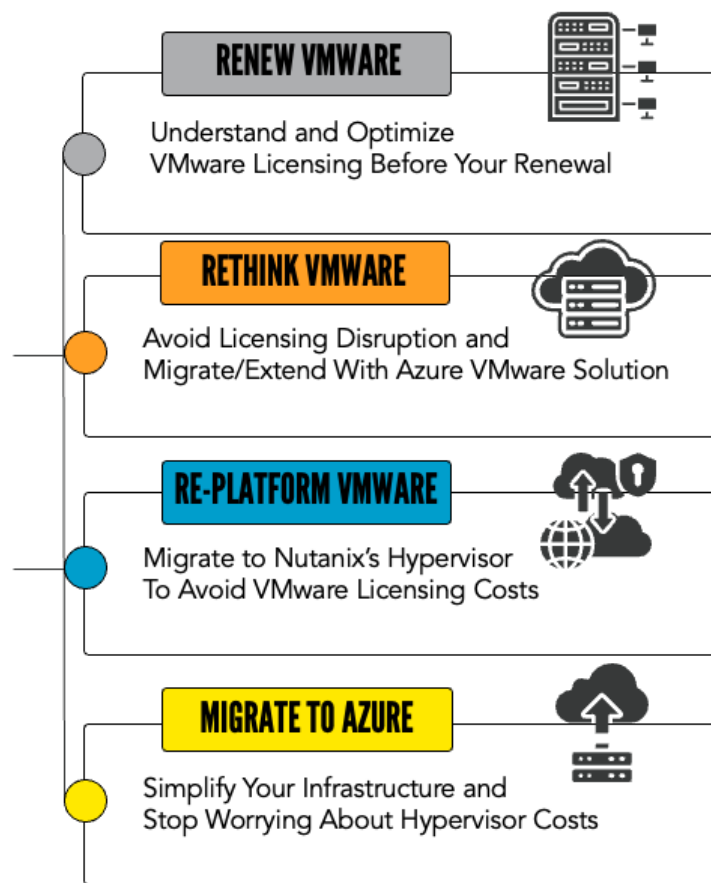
RENEW VMWARE

Understand and Optimize VMware Licensing Before Your Renewal

RETHINK VMWARE

Avoid Licensing Disruption and Migrate/Extend With Azure VMware Solution

RE-PLATFORM VMWARE

Migrate to Nutanix's Hypervisor To Avoid VMware Licensing Costs

MIGRATE TO AZURE

Simplify Your Infrastructure and Stop Worrying About Hypervisor Costs